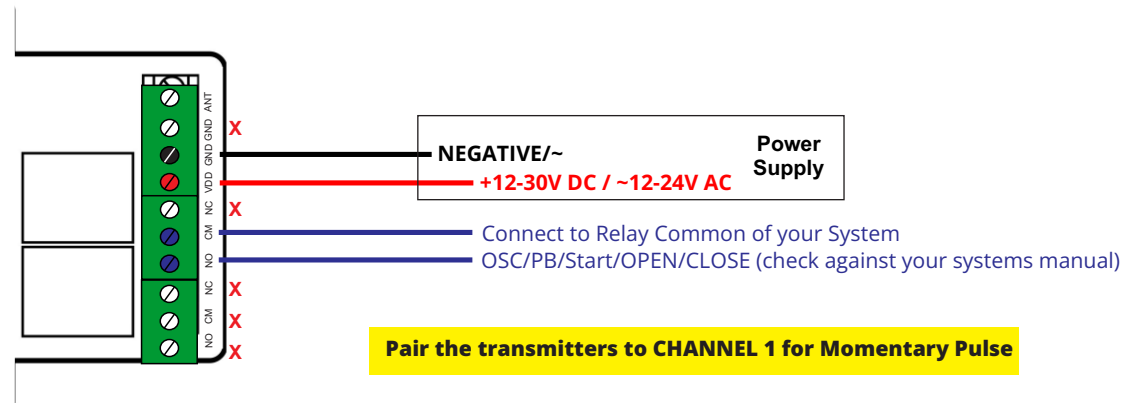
ANT
GND
X
GND
VDD
NC
X
CM
NO
NC
X
CM
X
NO
X

NEGATIVE/~
Power Supply
+12-30V DC / ~12-24V AC

Connect to Relay Common of your System
OSC/PB/Start/OPEN/CLOSE (check against your systems manual)

Pair the transmitters to CHANNEL 1 for Momentary Pulse